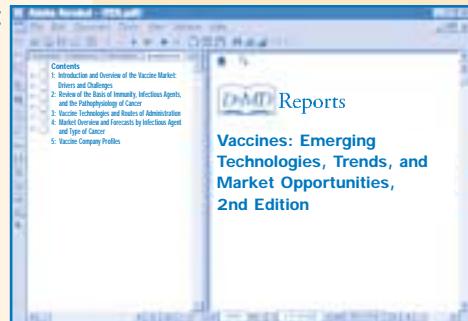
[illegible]

Contents
1: Introduction and Overview of the Vaccine Market: Drivers and Challenges
2: Review of the Basis of Immunity, Infectious Agents, and the Pathophysiology of Cancer
3: Vaccine Technologies and Routes of Administration
4: Market Overview and Forecasts by Infectious Agent and Type of Cancer
5: Vaccine Company Profiles

D&MD Reports

Vaccines: Emerging Technologies, Trends, and Market Opportunities, 2nd Edition